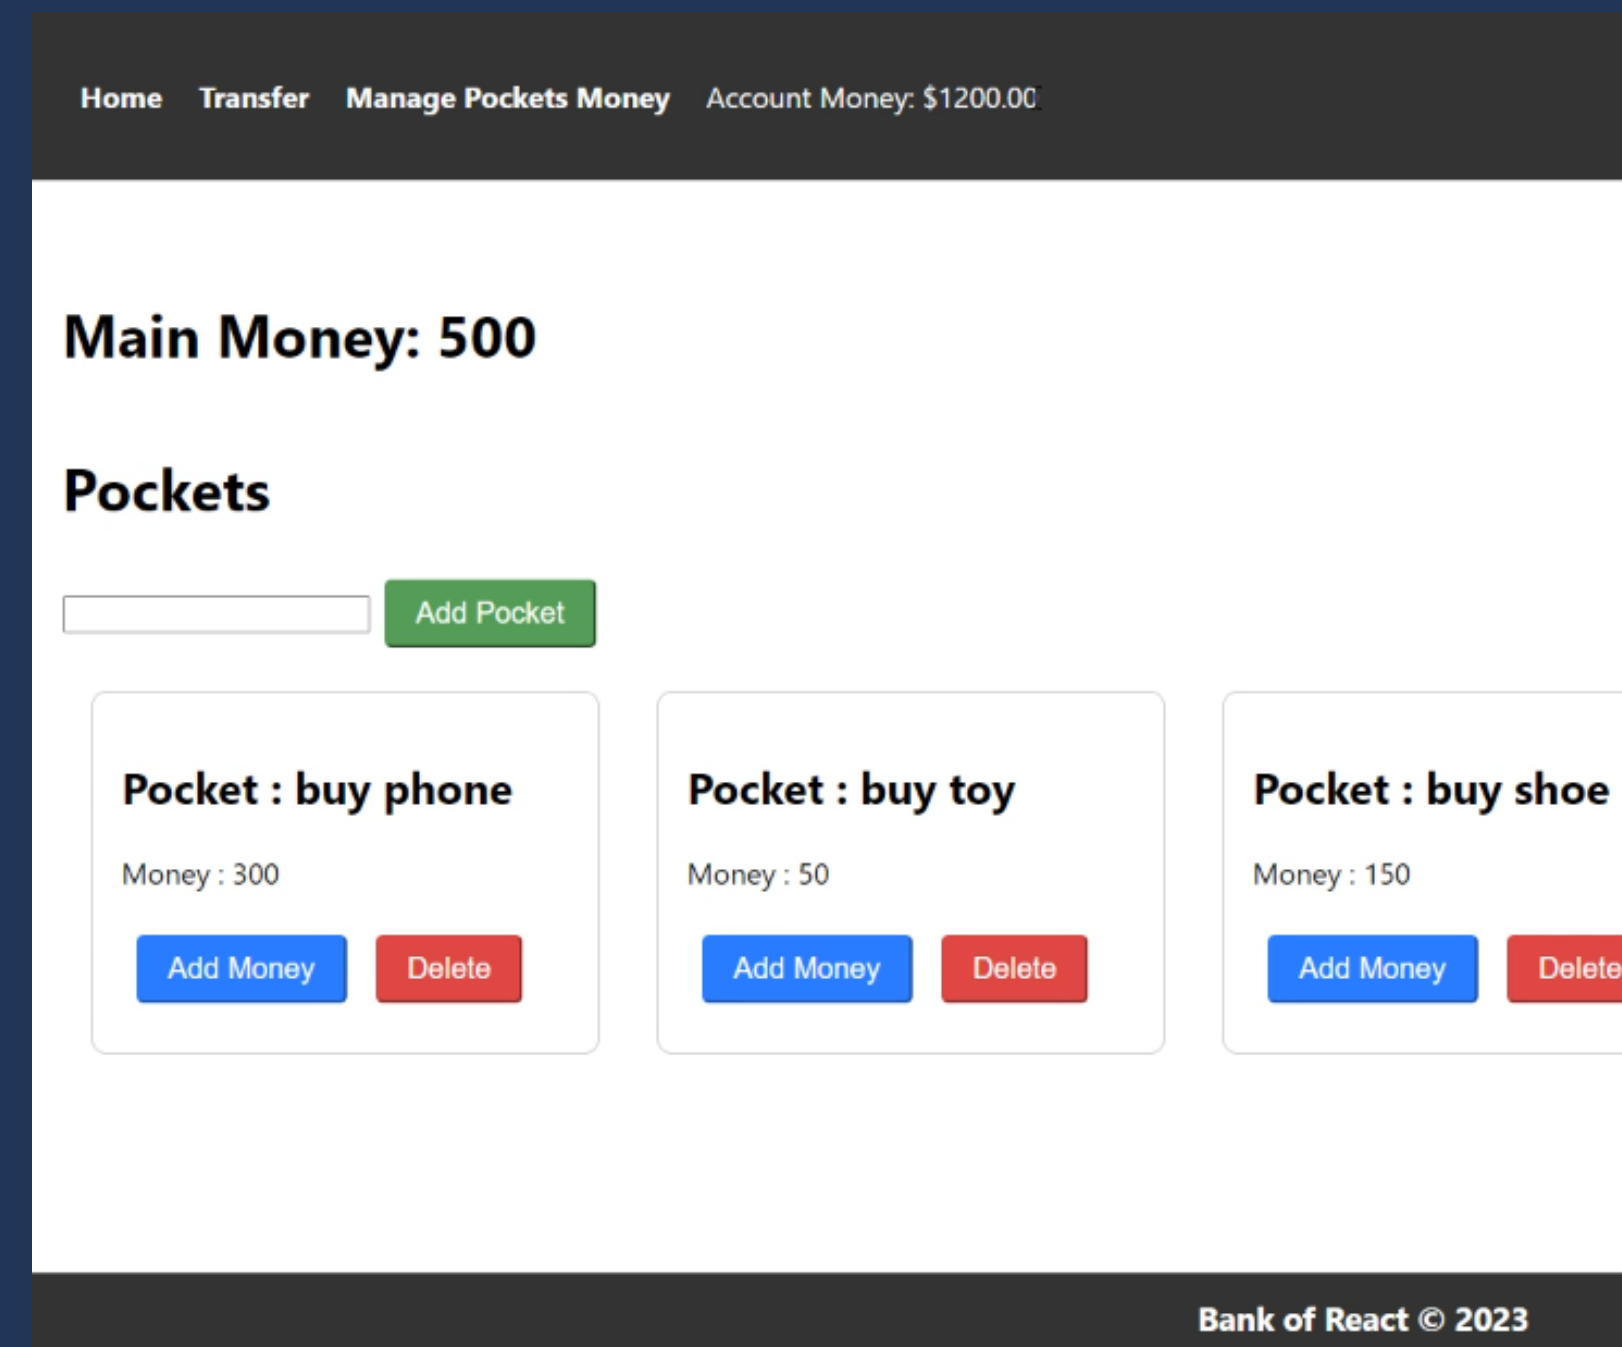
Home Transfer Manage Pockets Money Account Money: $1200.00

Main Money: 500

Pockets

Add Pocket

Pocket : buy phone

Money : 300

Add Money Delete

Pocket : buy toy

Money : 50

Add Money Delete

Pocket : buy shoe

Money : 150

Add Money Delete

Bank of React © 2023